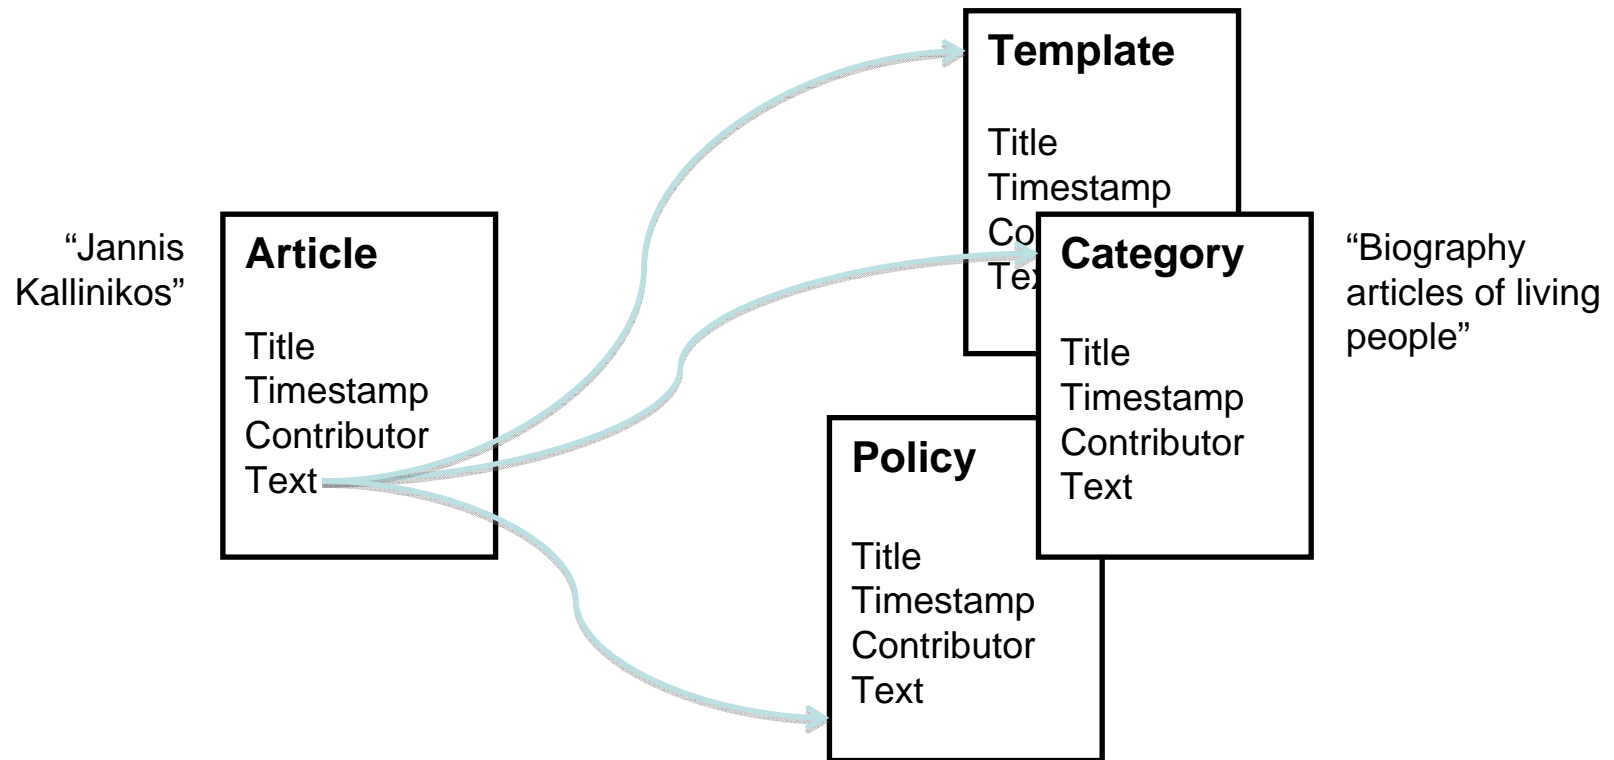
“Jannis Kallinikos”

Article

Title
Timestamp
Contributor
Text

Template

Title
Timestamp
Co
Tex

Category

Title
Timestamp
Contributor
Text

“Biography articles of living people”

Policy

Title
Timestamp
Contributor
Text